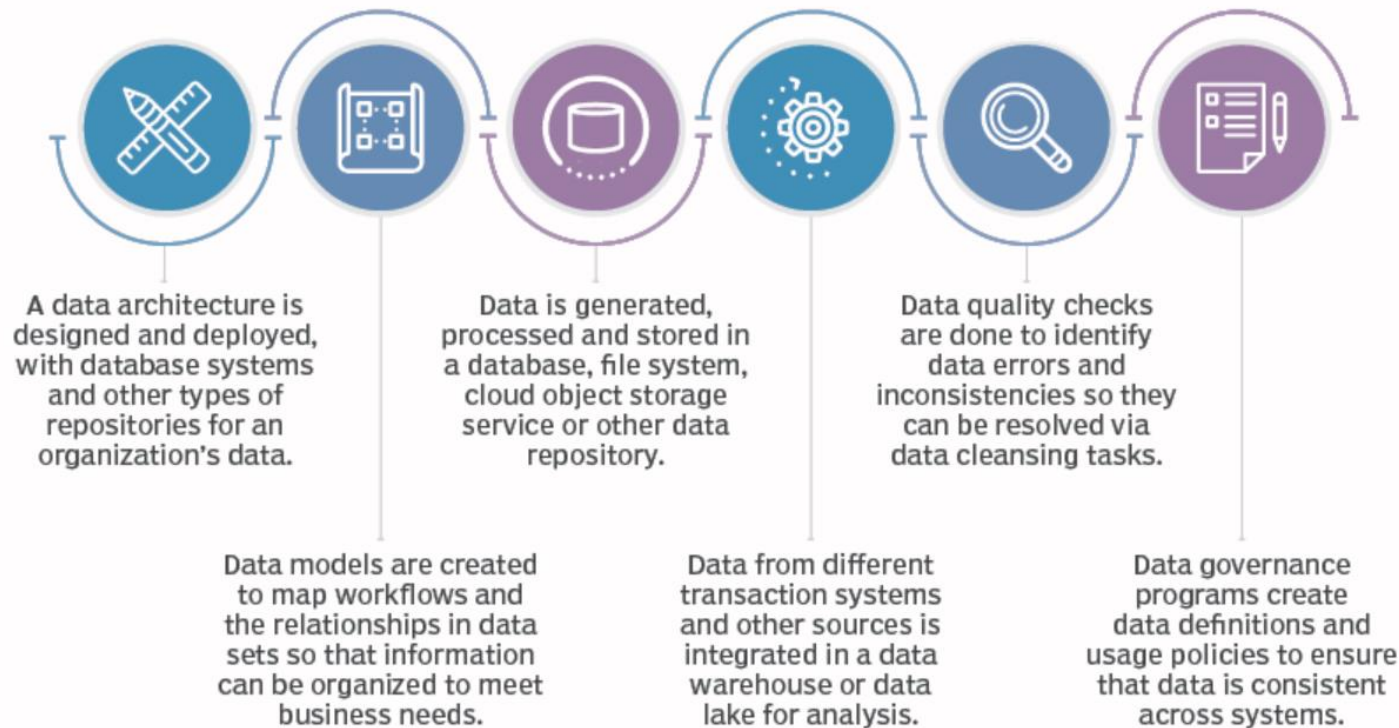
A data architecture is designed and deployed, with database systems and other types of repositories for an organization's data.

Data models are created to map workflows and the relationships in data sets so that information can be organized to meet business needs.

Data is generated, processed and stored in a database, file system, cloud object storage service or other data repository.

Data from different transaction systems and other sources is integrated in a data warehouse or data lake for analysis.

Data quality checks are done to identify data errors and inconsistencies so they can be resolved via data cleansing tasks.

Data governance programs create data definitions and usage policies to ensure that data is consistent across systems.